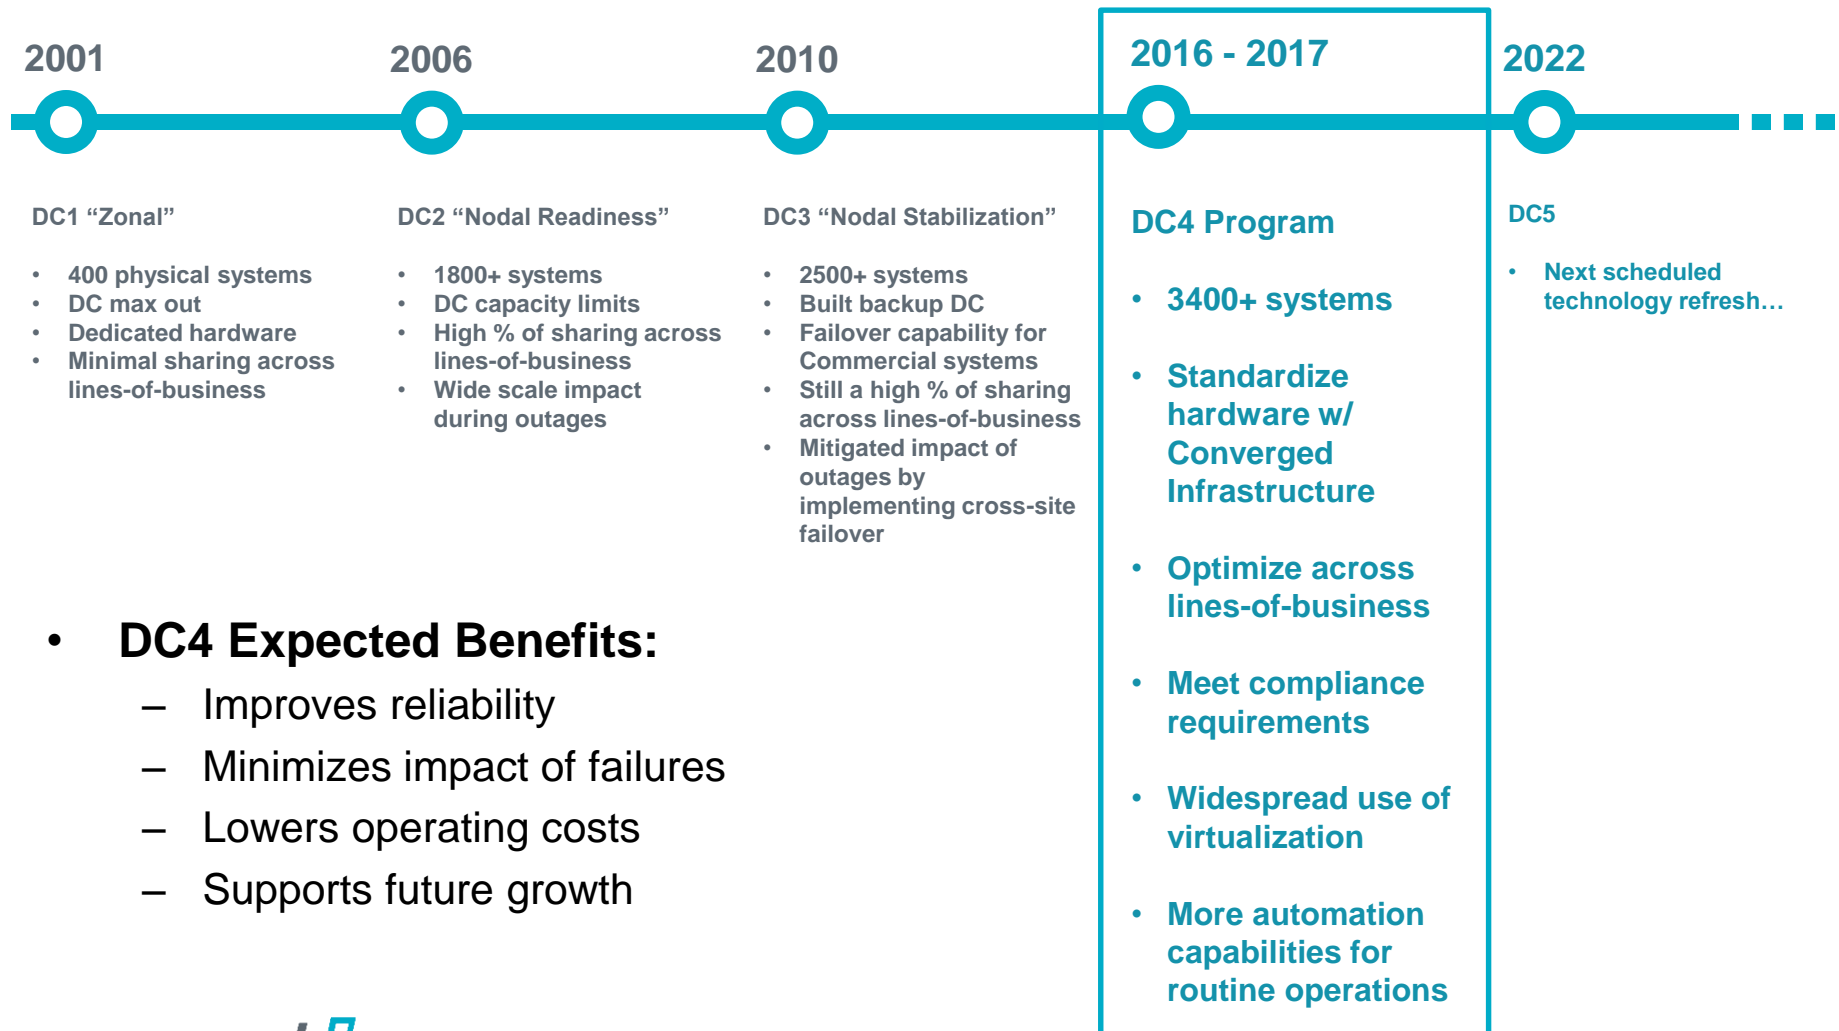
2001

2006

2010

2016 - 2017

2022

DC1 “Zonal”

- 400 physical systems
- DC max out
- Dedicated hardware
- Minimal sharing across lines-of-business

DC2 “Nodal Readiness”

- 1800+ systems
- DC capacity limits
- High % of sharing across lines-of-business
- Wide scale impact during outages

DC3 “Nodal Stabilization”

- 2500+ systems
- Built backup DC
- Failover capability for Commercial systems
- Still a high % of sharing across lines-of-business
- Mitigated impact of outages by implementing cross-site failover

DC4 Program

- 3400+ systems
- Standardize hardware w/ Converged Infrastructure
- Optimize across lines-of-business
- Meet compliance requirements
- Widespread use of virtualization
- More automation capabilities for routine operations

DC5

- Next scheduled technology refresh…

- DC4 Expected Benefits:
  – Improves reliability
  – Minimizes impact of failures
  – Lowers operating costs
  – Supports future growth